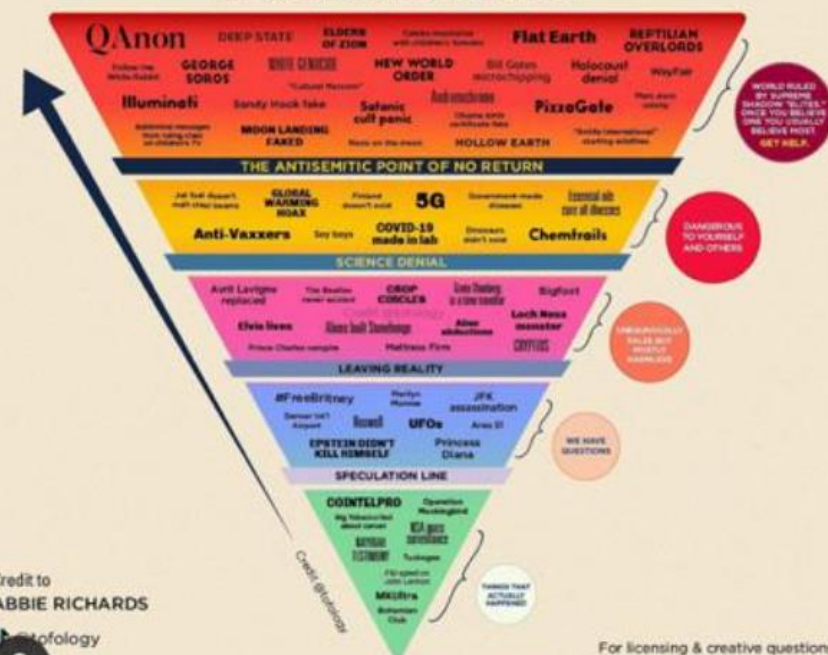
QAnon
DEEP STATE
ELDERS OF ZION
Flat Earth
REPTILIAN OVERLORDS
GEORGE SOROS
WHITE GENOCIDE
NEW WORLD ORDER
Bill Gates microchipping
Holocaust denial
WayFair
Illuminati
Sandy Hook fake
"Cultural Marxism"
Satanic cult panic
PizzaGate
MOON LANDING FAKED
HOLLOW EARTH
WORLD RULED BY SUPREME SHADOW "ELITES." ONCE YOU BELIEVE ONE YOU USUALLY BELIEVE MOST. GET HELP.
THE ANTISEMITIC POINT OF NO RETURN
GLOBAL WARMING HOAX
Finland doesn't exist
5G
Essential oils cure all illnesses
Anti-Vaxxers
Soy boys
COVID-19 made in lab
Chemtrails
DANGEROUS TO YOURSELF AND OTHERS
SCIENCE DENIAL
Avril Lavigne replaced
The Beatles never existed
CROP CIRCLES
Greta Thunberg is a time traveller
Bigfoot
Elvis lives
Aliens built Stonehenge
Alien abductions
Loch Ness monster
CRYPTIDS
Prince Charles vampire
Mattress Firm
UNEQUIVOCALLY FALSE BUT MOSTLY HARMLESS
LEAVING REALITY
#FreeBritney
Marilyn Monroe
JFK assassination
Denver Int'l Airport
Roswell
UFOs
Area 51
EPSTEIN DIDN'T KILL HIMSELF
Princess Diana
WE HAVE QUESTIONS
SPECULATION LINE
COINTELPRO
Operation Mockingbird
NSA mass surveillance
Tuskegee
FBI spied on John Lennon
MKUltra
Bohemian Club
THINGS THAT ACTUALLY HAPPENED
Credit: @abbieasr
redit to
ABBIE RICHARDS
tofology
For licensing & creative question